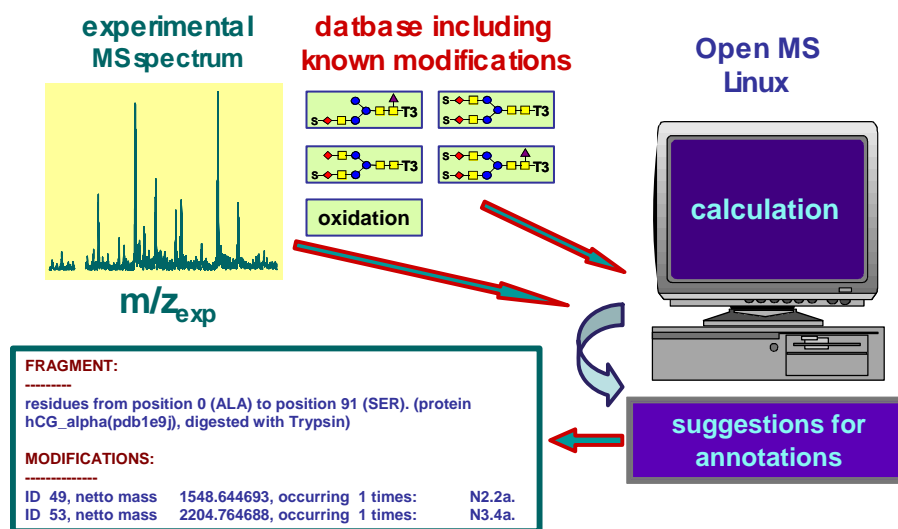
experimental MSspectrum

datbase including known modifications

Open MS Linux

S T3

S T3

S T3

S T3

oxidation

calculation

m/z$_{exp}$

FRAGMENT:
---------
residues from position 0 (ALA) to position 91 (SER). (protein hCG_alpha(pdb1e9j), digested with Trypsin)

MODIFICATIONS:
--------------
ID 49, netto mass 1548.644693, occurring 1 times: N2.2a.
ID 53, netto mass 2204.764688, occurring 1 times: N3.4a.

suggestions for annotations